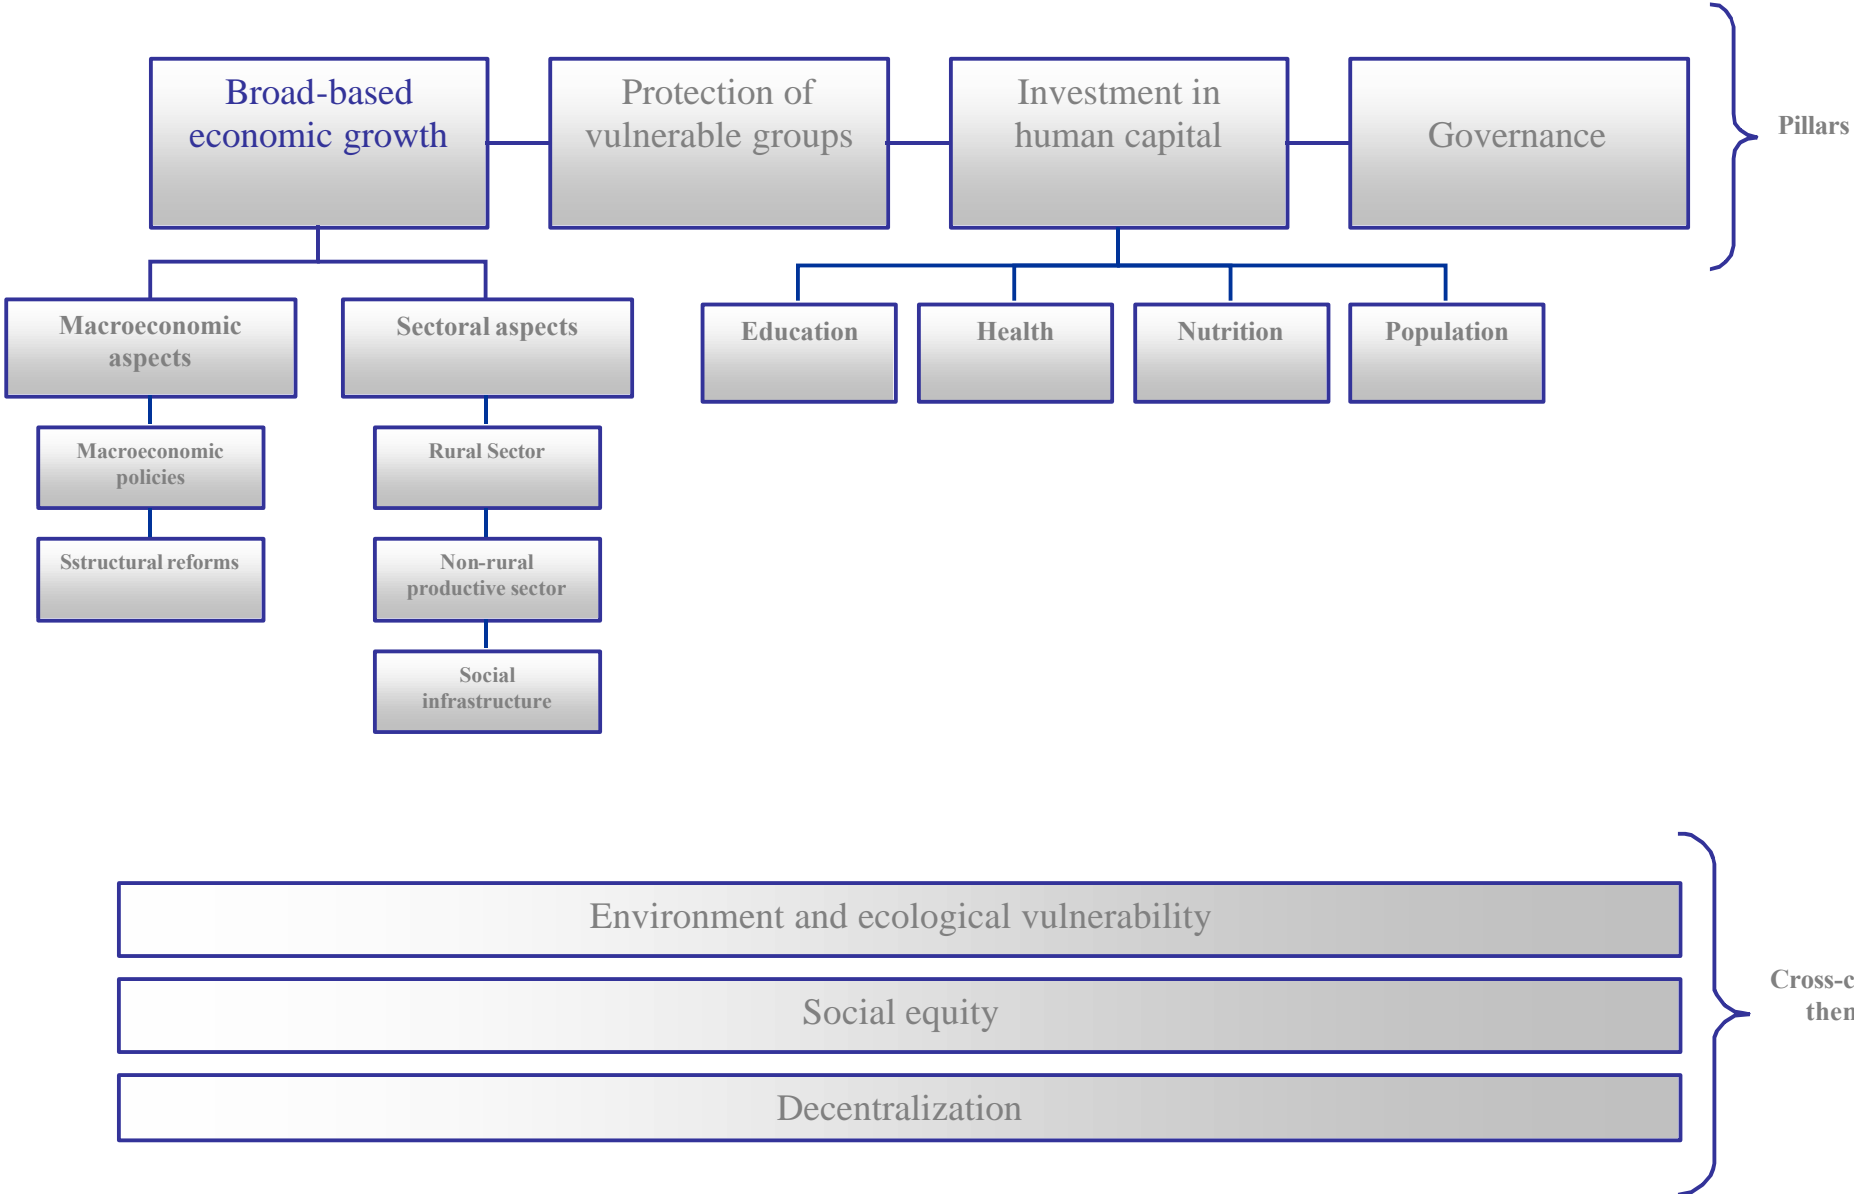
Broad-based economic growth

Protection of vulnerable groups

Investment in human capital

Governance

Pillars

Macroeconomic aspects

Sectoral aspects

Education

Health

Nutrition

Population

Macroeconomic policies

Rural Sector

Sstructural reforms

Non-rural productive sector

Social infrastructure

Environment and ecological vulnerability

Social equity

Decentralization

Cross-c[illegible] them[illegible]